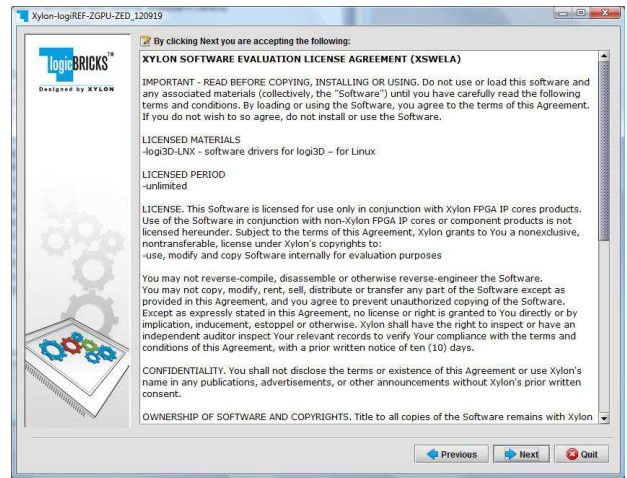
Xylon-logiREF-ZGPU-ZED_120919

logiBRICKS™
Designed by XYLON

By clicking Next you are accepting the following:

XYLON SOFTWARE EVALUATION LICENSE AGREEMENT (XSWELA)

IMPORTANT - READ BEFORE COPYING, INSTALLING OR USING. Do not use or load this software and any associated materials (collectively, the "Software") until you have carefully read the following terms and conditions. By loading or using the Software, you agree to the terms of this Agreement. If you do not wish to so agree, do not install or use the Software.

LICENSED MATERIALS
-logi3D-LNX - software drivers for logi3D – for Linux

LICENSED PERIOD
-unlimited

LICENSE. This Software is licensed for use only in conjunction with Xylon FPGA IP cores products. Use of the Software in conjunction with non-Xylon FPGA IP cores or component products is not licensed hereunder. Subject to the terms of this Agreement, Xylon grants to You a nonexclusive, nontransferable, license under Xylon's copyrights to:
-use, modify and copy Software internally for evaluation purposes

You may not reverse-compile, disassemble or otherwise reverse-engineer the Software.
You may not copy, modify, rent, sell, distribute or transfer any part of the Software except as provided in this Agreement, and you agree to prevent unauthorized copying of the Software.
Except as expressly stated in this Agreement, no license or right is granted to You directly or by implication, inducement, estoppel or otherwise. Xylon shall have the right to inspect or have an independent auditor inspect Your relevant records to verify Your compliance with the terms and conditions of this Agreement, with a prior written notice of ten (10) days.

CONFIDENTIALITY. You shall not disclose the terms or existence of this Agreement or use Xylon's name in any publications, advertisements, or other announcements without Xylon's prior written consent.

OWNERSHIP OF SOFTWARE AND COPYRIGHTS. Title to all copies of the Software remains with Xylon

Previous
Next
Quit